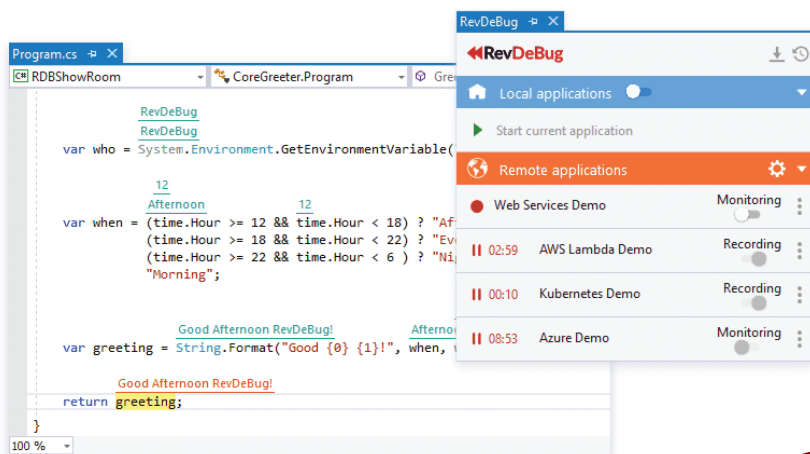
Program.cs ⊐ ✕

C# RDBShowRoom

CoreGreeter.Program

Gre

RevDeBug

RevDeBug

var who = System.Environment.GetEnvironmentVariable(

12

Afternoon

12

var when = (time.Hour >= 12 && time.Hour < 18) ? "Af
(time.Hour >= 18 && time.Hour < 22) ? "Ev
(time.Hour >= 22 && time.Hour < 6 ) ? "Ni
"Morning";

Good Afternoon RevDeBug!

Afterno

var greeting = String.Format("Good {0} {1}!", when,

Good Afternoon RevDeBug!

return greeting;

}

100 %

RevDeBug ⊐ ✕

RevDeBug

Local applications

Start current application

Remote applications

Web Services Demo

Monitoring

02:59

AWS Lambda Demo

Recording

00:10

Kubernetes Demo

Recording

08:53

Azure Demo

Monitoring